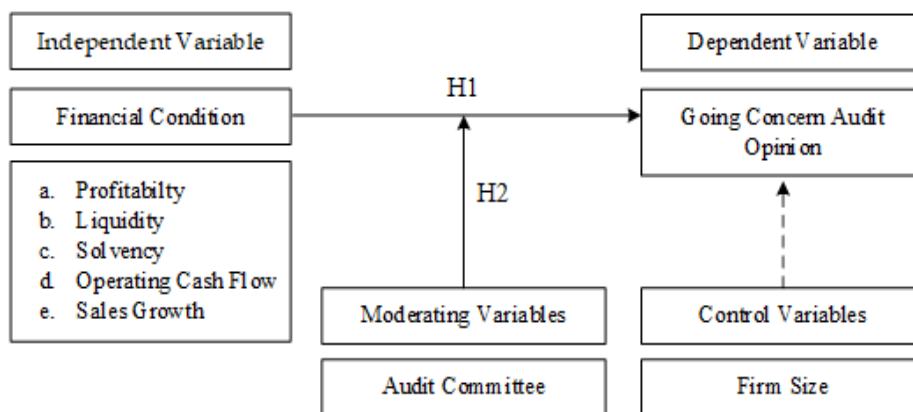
Independent Variable

Financial Condition

a. Profitabilty
b. Liquidity
c. Solvency
d. Operating Cash Flow
e. Sales Growth

H1

H2

Moderating Variables

Audit Committee

Dependent Variable

Going Concern Audit Opinion

Control Variables

Firm Size